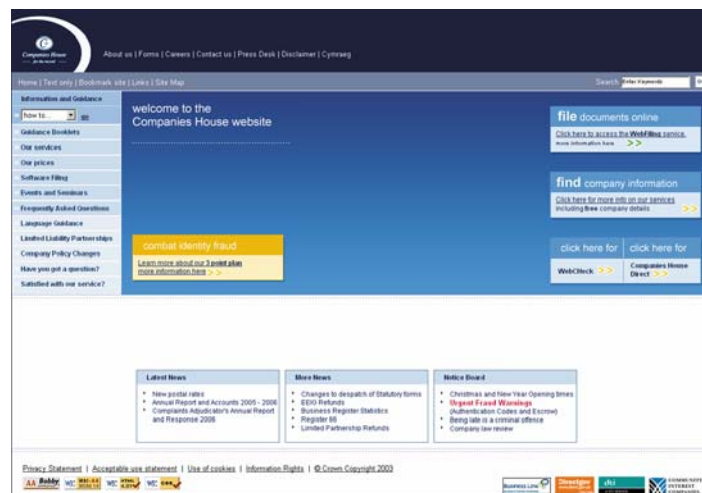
Companies House
for the record

About us | Forms | Careers | Contact us | Press Desk | Disclaimer | Cymraeg

Home | Text only | Bookmark site | Links | Site Map

Search Enter Keywords

Information and Guidance
How to... go
Guidance Booklets
Our services
Our prices
Software Filing
Events and Seminars
Frequently Asked Questions
Language Guidance
Limited Liability Partnerships
Company Policy Changes
Have you got a question?
Satisfied with our service?

welcome to the
Companies House website

combat identity fraud
Learn more about our 3 point plan
more information here >>

file documents online
Click here to access the WebFiling service.
more information here >>

find company information
Click here for more info on our services including free company details >>

click here for
WebCHeck >>

click here for
Companies House Direct >>

Latest News
• New postal rates
• Annual Report and Accounts 2005 - 2006
• Complaints Adjudicator's Annual Report and Response 2006

More News
• Changes to despatch of Statutory forms
• EEIG Refunds
• Business Register Statistics
• Register 66
• Limited Partnership Refunds

Notice Board
• Christmas and New Year Opening times
• Urgent Fraud Warnings (Authentication Codes and Escrow)
• Being late is a criminal offence
• Company law review

Privacy Statement | Acceptable use statement | Use of cookies | Information Rights | © Crown Copyright 2003

AA Bobby W3C WAI-AA W3C HTML 4.01 W3C CSS

Business Link Directgov dti COMMUNITY INTEREST COMPANIES